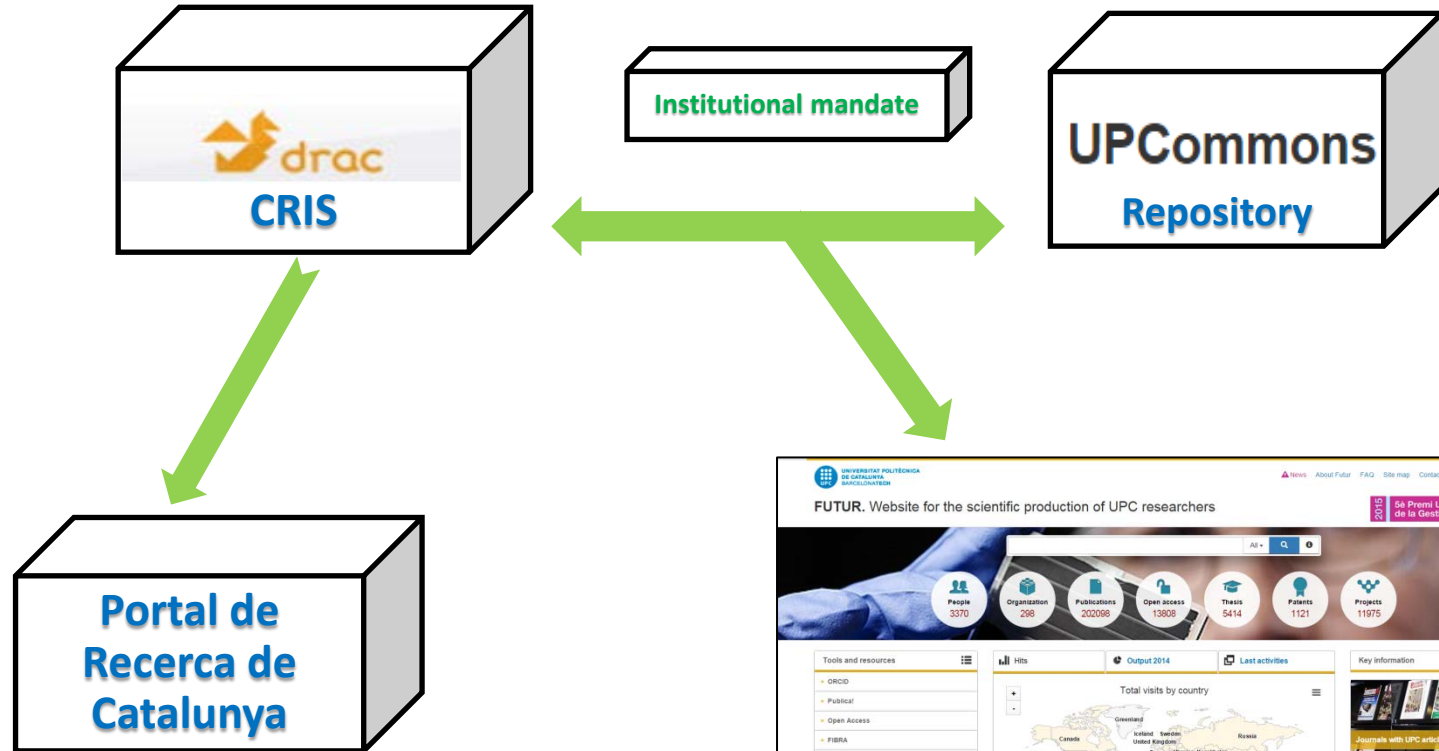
drac
CRIS

Institutional mandate

UPCommons
Repository

Portal de Recerca de Catalunya

UNIVERSITAT POLITÈCNICA DE CATALUNYA BARCELONATECH

News About Futur FAQ Site map Contac

FUTUR. Website for the scientific production of UPC researchers

2015 5è Premi U de la Gest

All

People 3370
Organization 298
Publications 202098
Open access 13808
Thesis 5414
Patents 1121
Projects 11975

Tools and resources
ORCID
Publica!
Open Access
FIBRA

Hits
Output 2014
Last activities

Total visits by country

Greenland
Iceland Sweden
United Kingdom
Canada
Russia

Key information

Journals with UPC artic